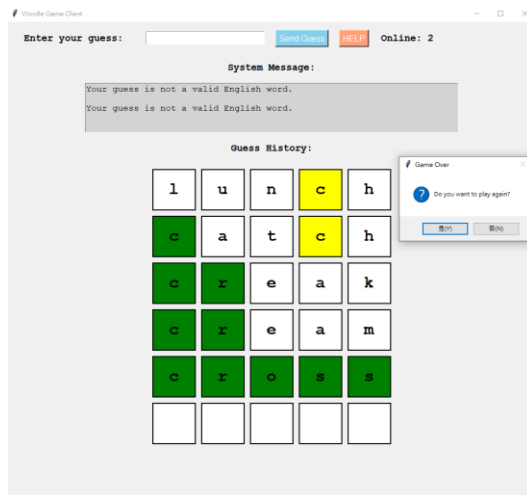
Wordle Game Client

Enter your guess: Send Guess HELP Online: 2

System Message:

Your guess is not a valid English word.

Your guess is not a valid English word.

Guess History:

| l | u | n | c | h |
|---|---|---|---|---|
| c | a | t | c | h |
| c | r | e | a | k |
| c | r | e | a | m |
| c | r | o | s | s |
| | | | | |

Game Over

Do you want to play again?

是(Y) 否(N)